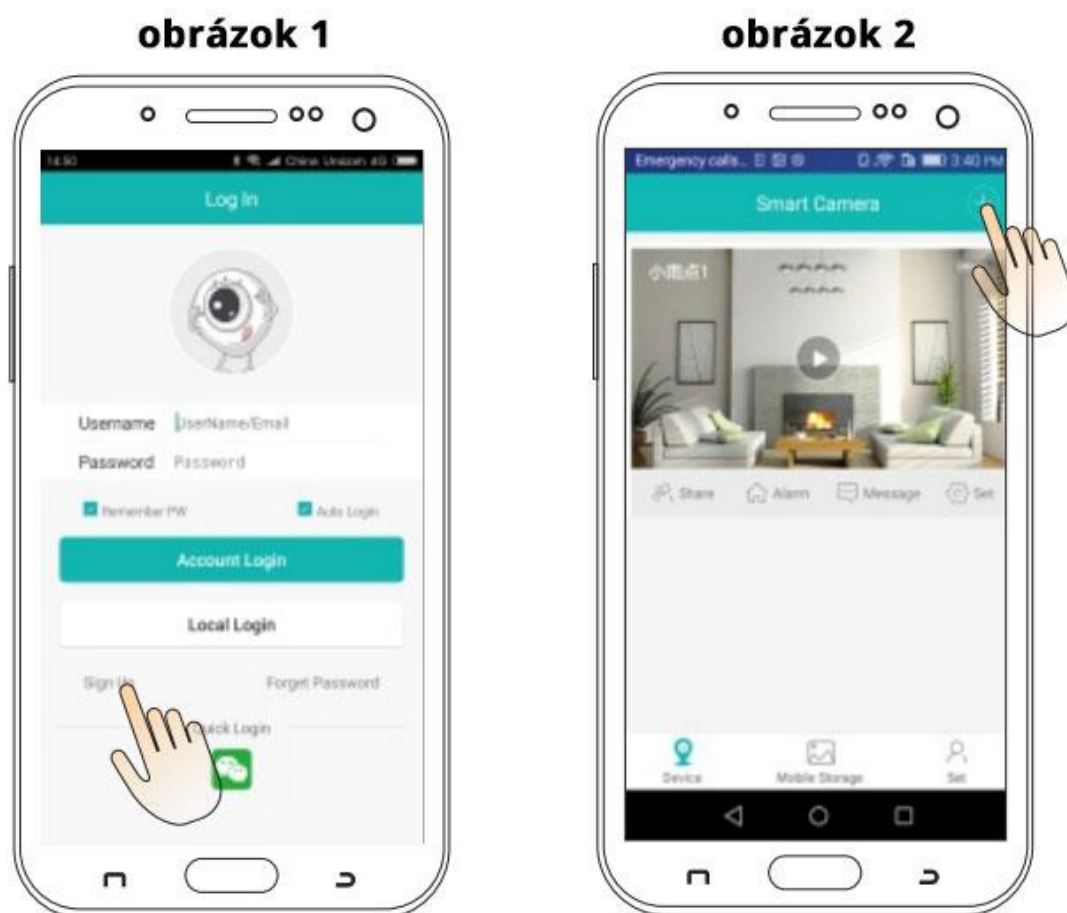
obrázok 1

14:50 China Unicom 4G

Log In

Username UserName/Email

Password Password

Remember PW

Auto Login

Account Login

Local Login

Sign Up

Forget Password

Quick Login

obrázok 2

Emergency calls... 3:40 PM

Smart Camera

小雨点1

Share Alarm Message Set

Device Mobile Storage Set